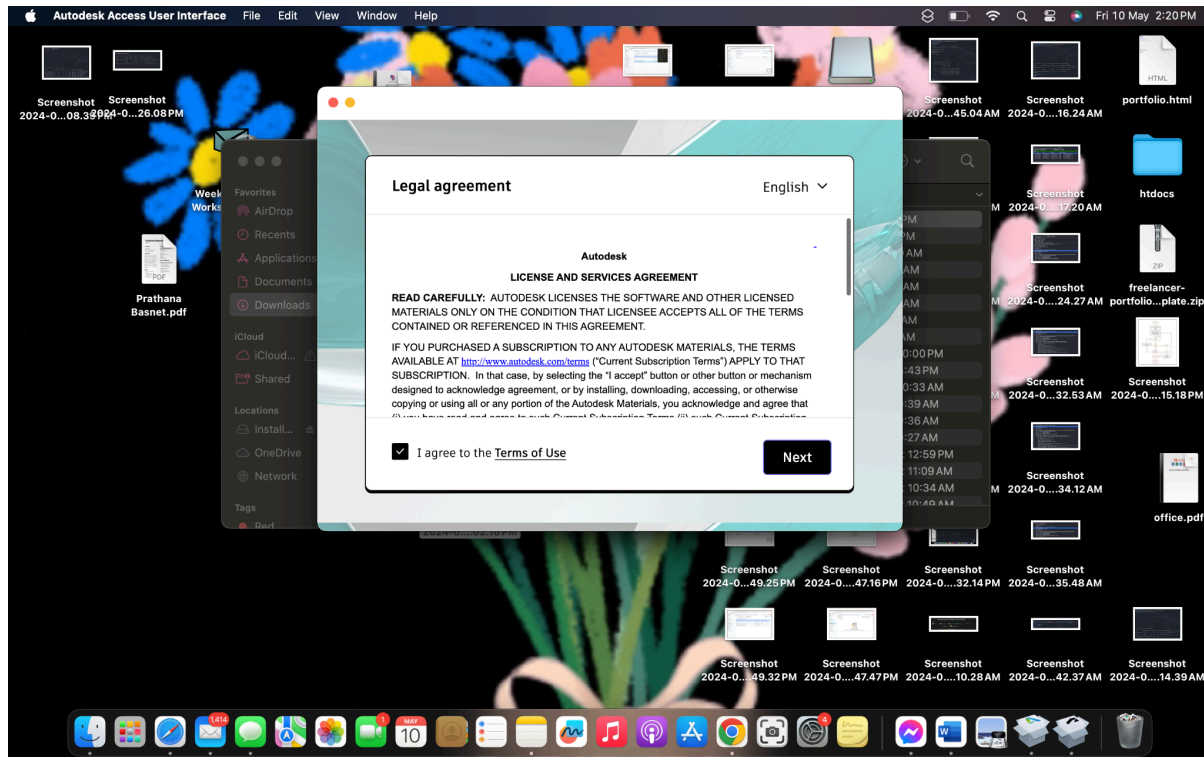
Autodesk Access User Interface File Edit View Window Help

Fri 10 May 2:20PM

Screenshot 2024-0...08.38PM
Screenshot 2024-0...26.08PM

Week Works

Prathana Basnet.pdf

Favorites
AirDrop
Recents
Applications
Documents
Downloads

iCloud
iCloud...
Shared

Locations
Install...
OneDrive
Network

Tags
Red

Legal agreement

English

Autodesk

LICENSE AND SERVICES AGREEMENT

READ CAREFULLY: AUTODESK LICENSES THE SOFTWARE AND OTHER LICENSED MATERIALS ONLY ON THE CONDITION THAT LICENSEE ACCEPTS ALL OF THE TERMS CONTAINED OR REFERENCED IN THIS AGREEMENT.

IF YOU PURCHASED A SUBSCRIPTION TO ANY AUTODESK MATERIALS, THE TERMS AVAILABLE AT http://www.autodesk.com/terms ("Current Subscription Terms") APPLY TO THAT SUBSCRIPTION. In that case, by selecting the "I accept" button or other button or mechanism designed to acknowledge agreement, or by installing, downloading, accessing, or otherwise copying or using all or any portion of the Autodesk Materials, you acknowledge and agree that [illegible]

I agree to the Terms of Use

Next

PM
PM
AM
AM
AM
AM
AM
0:00 PM
:43 PM
0:33 AM
:39 AM
:36 AM
:27 AM
12:59 PM
11:09 AM
10:34 AM
10:49 AM

Screenshot 2024-0...45.04AM
Screenshot 2024-0...16.24AM
portfolio.html
Screenshot 2024-0...17.20AM
htdocs
Screenshot 2024-0...24.27AM
freelancer-portfolio...plate.zip
Screenshot 2024-0...32.53AM
Screenshot 2024-0....15.18PM
Screenshot 2024-0....34.12AM
office.pdf
2024-0...02.10PM
Screenshot 2024-0...49.25PM
Screenshot 2024-0....47.16PM
Screenshot 2024-0....32.14PM
Screenshot 2024-0....35.48AM
Screenshot 2024-0...49.32PM
Screenshot 2024-0....47.47PM
Screenshot 2024-0....10.28AM
Screenshot 2024-0....42.37AM
Screenshot 2024-0....14.39AM

1,414
1
MAY 10
4